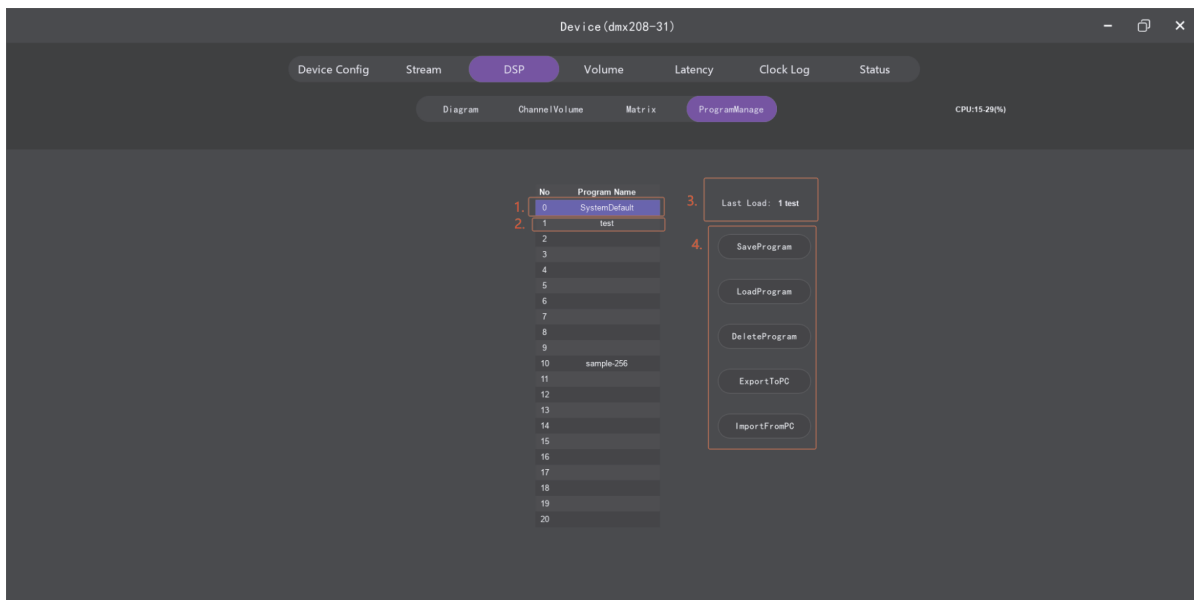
Device(dmx208-31)

Device Config Stream DSP Volume Latency Clock Log Status

Diagram ChannelVolume Matrix ProgramManage

CPU:15-29(%)

| No | Program Name |
|---|---|
| 0 | SystemDefault |
| 1 | test |
| 2 | |
| 3 | |
| 4 | |
| 5 | |
| 6 | |
| 7 | |
| 8 | |
| 9 | |
| 10 | sample-256 |
| 11 | |
| 12 | |
| 13 | |
| 14 | |
| 15 | |
| 16 | |
| 17 | |
| 18 | |
| 19 | |
| 20 | |

1.
2.
3.
Last Load: 1 test
4.
SaveProgram
LoadProgram
DeleteProgram
ExportToPC
ImportFromPC